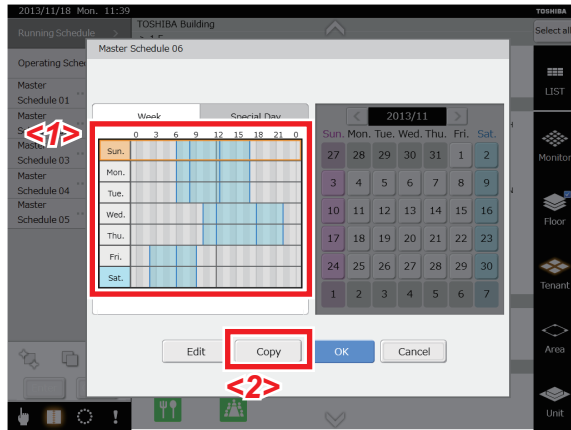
2013/11/18 Mon. 11:39
TOSHIBA Building
TOSHIBA
Running Schedule
Select all
Operating Sche
Master Schedule 01
Master Schedule 03
Master Schedule 04
Master Schedule 05
Master Schedule 06
Week
Special Day
<1>
0 3 6 9 12 15 18 21 0
Sun.
Mon.
Tue.
Wed.
Thu.
Fri.
Sat.
2013/11

| Sun. | Mon. | Tue. | Wed. | Thu. | Fri. | Sat. |
|---|---|---|---|---|---|---|
| 27 | 28 | 29 | 30 | 31 | 1 | 2 |
| 3 | 4 | 5 | 6 | 7 | 8 | 9 |
| 10 | 11 | 12 | 13 | 14 | 15 | 16 |
| 17 | 18 | 19 | 20 | 21 | 22 | 23 |
| 24 | 25 | 26 | 27 | 28 | 29 | 30 |
| 1 | 2 | 3 | 4 | 5 | 6 | 7 |

LIST
Monitor
Floor
Tenant
Area
Unit
Edit
Copy
OK
Cancel
<2>